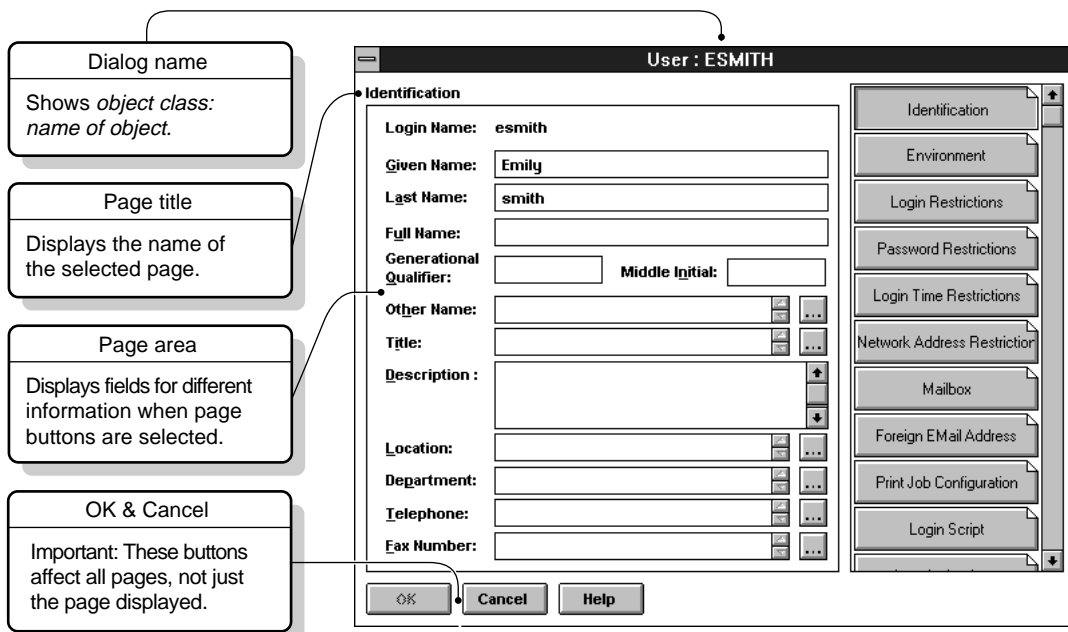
Dialog name

Shows *object class: name of object.*

Page title

Displays the name of the selected page.

Page area

Displays fields for different information when page buttons are selected.

OK & Cancel

Important: These buttons affect all pages, not just the page displayed.

User : ESMITH

Identification

Login Name: esmith

Given Name: Emily

Last Name: smith

Full Name:

Generational Qualifier:

Middle Initial:

Other Name:

Title:

Description :

Location:

Department:

Telephone:

Fax Number:

OK

Cancel

Help

Identification

Environment

Login Restrictions

Password Restrictions

Login Time Restrictions

Network Address Restrictio

Mailbox

Foreign EMail Address

Print Job Configuration

Login Script

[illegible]